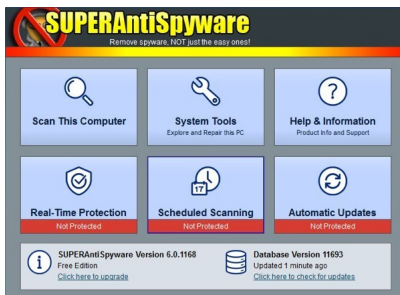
SUPERAntiSpyware
Remove spyware, NOT just the easy ones!

Scan This Computer

System Tools
Explore and Repair this PC

Help & Information
Product Info and Support

Real-Time Protection
Not Protected

17

Scheduled Scanning
Not Protected

Automatic Updates
Not Protected

SUPERAntiSpyware Version 6.0.1168
Free Edition
Click here to upgrade

Database Version 11693
Updated 1 minute ago
Click here to check for updates